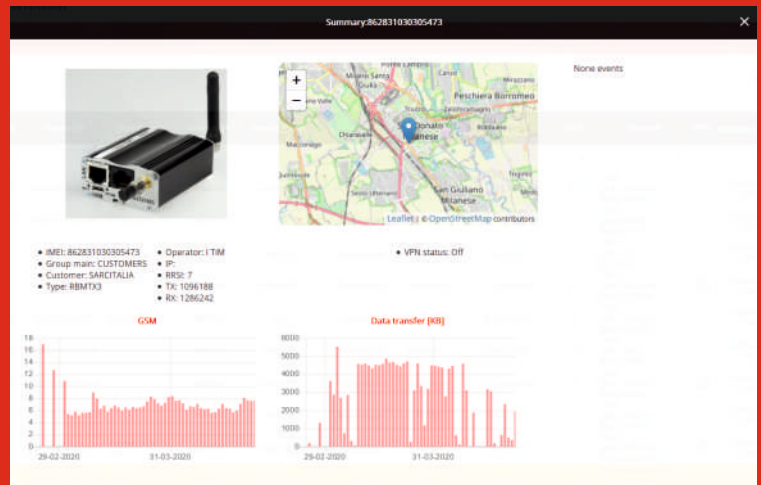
Summary:862831030305473

×

None events

+
−

Milano Santa Giulia
Peschiera Borromeo
Donato Milanese
Chiaravalle
San Giuliano Milanese

Leaflet | © OpenStreetMap contributors

- IMEI: 862831030305473
- Group main: CUSTOMERS
- Customer: SARCITALIA
- Type: RBMTX3

- Operator: I TIM
- IP:
- RRSI: 7
- TX: 1096188
- RX: 1286242

- VPN status: Off

GSM

18
16
14
12
10
8
6
4
2
0

29-02-2020
31-03-2020

Data transfer [KB]

6000
5000
4000
3000
2000
1000
0

29-02-2020
31-03-2020